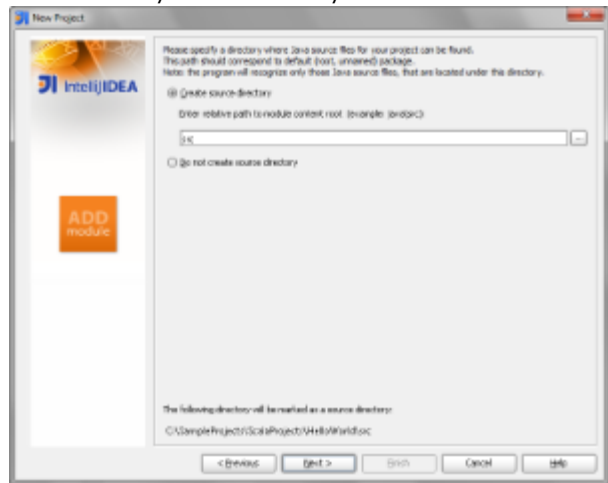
New Project

IntelliJIDEA

ADD module

Please specify a directory where Java source files for your project can be found. This path should correspond to default (root, unnamed) package. Note: the program will recognize only those Java source files, that are located under this directory.

Create source directory

Enter relative path to module content root (example: java/src):

src

...

Do not create source directory

The following directory will be marked as a source directory:

C:\SampleProjects\ScalaProject\HelloWorld\src

< Previous

Next >

Finish

Cancel

Help